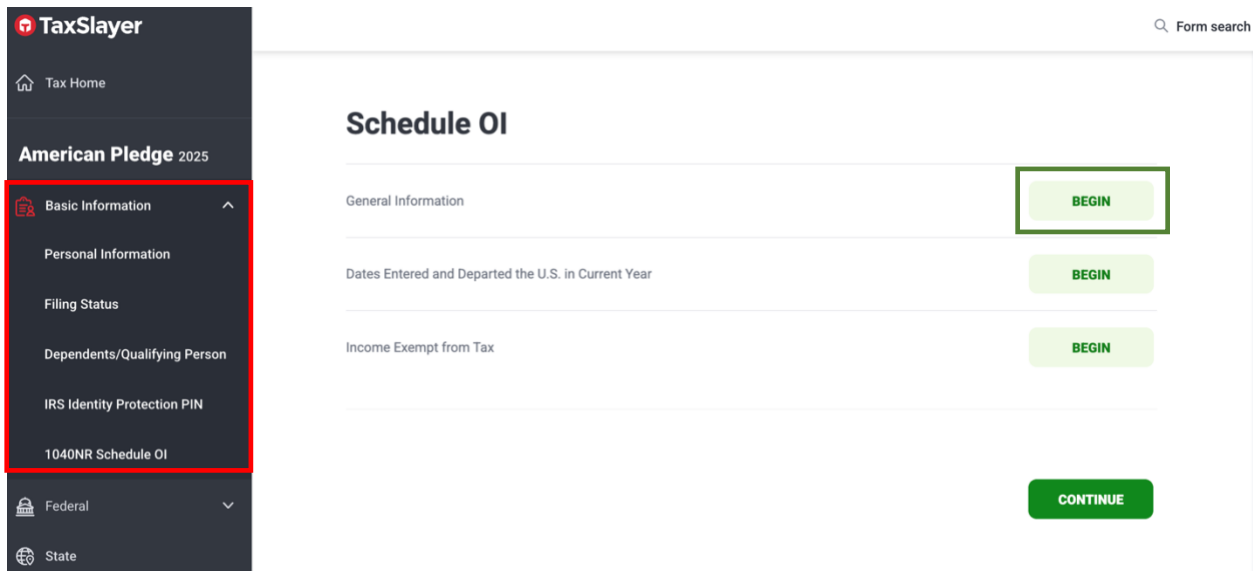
TaxSlayer

Tax Home

American Pledge 2025

Basic Information

Personal Information

Filing Status

Dependents/Qualifying Person

IRS Identity Protection PIN

1040NR Schedule OI

Federal

State

Form search

Schedule OI

General Information BEGIN

Dates Entered and Departed the U.S. in Current Year BEGIN

Income Exempt from Tax BEGIN

CONTINUE